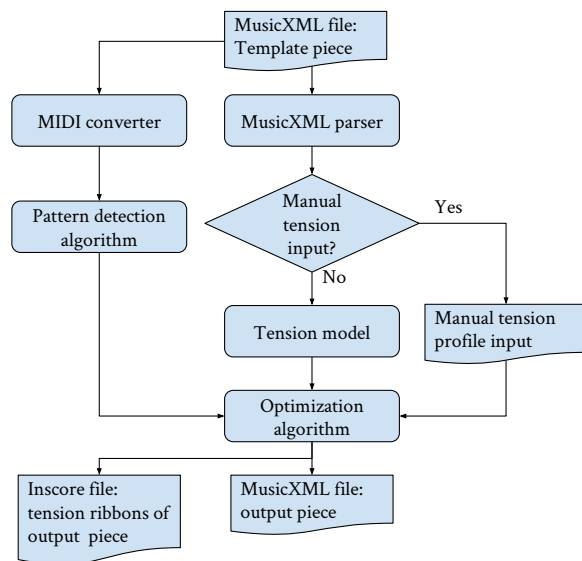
MusicXML file: Template piece

MIDI converter

MusicXML parser

Pattern detection algorithm

Manual tension input?

Yes

No

Tension model

Manual tension profile input

Optimization algorithm

Inscore file: tension ribbons of output piece

MusicXML file: output piece